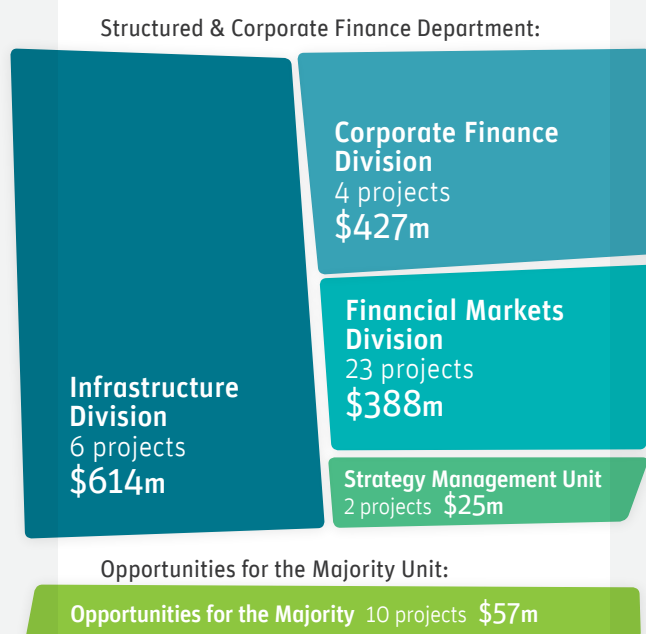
Structured & Corporate Finance Department:

Infrastructure Division
6 projects
$614m

Corporate Finance Division
4 projects
$427m

Financial Markets Division
23 projects
$388m

Strategy Management Unit
2 projects $25m

Opportunities for the Majority Unit:

Opportunities for the Majority 10 projects $57m